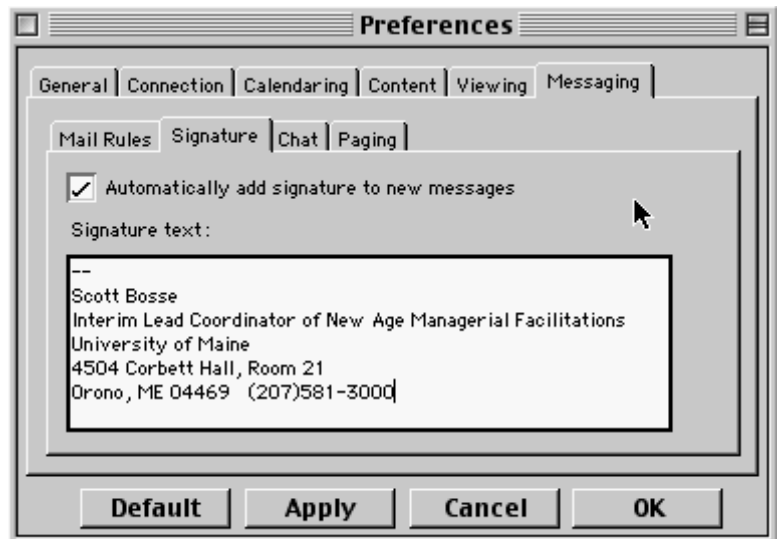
Preferences

General | Connection | Calendaring | Content | Viewing | Messaging

Mail Rules | Signature | Chat | Paging

✓ Automatically add signature to new messages

Signature text:

--
Scott Bosse
Interim Lead Coordinator of New Age Managerial Facilitations
University of Maine
4504 Corbett Hall, Room 21
Orono, ME 04469 (207)581-3000

Default | Apply | Cancel | OK